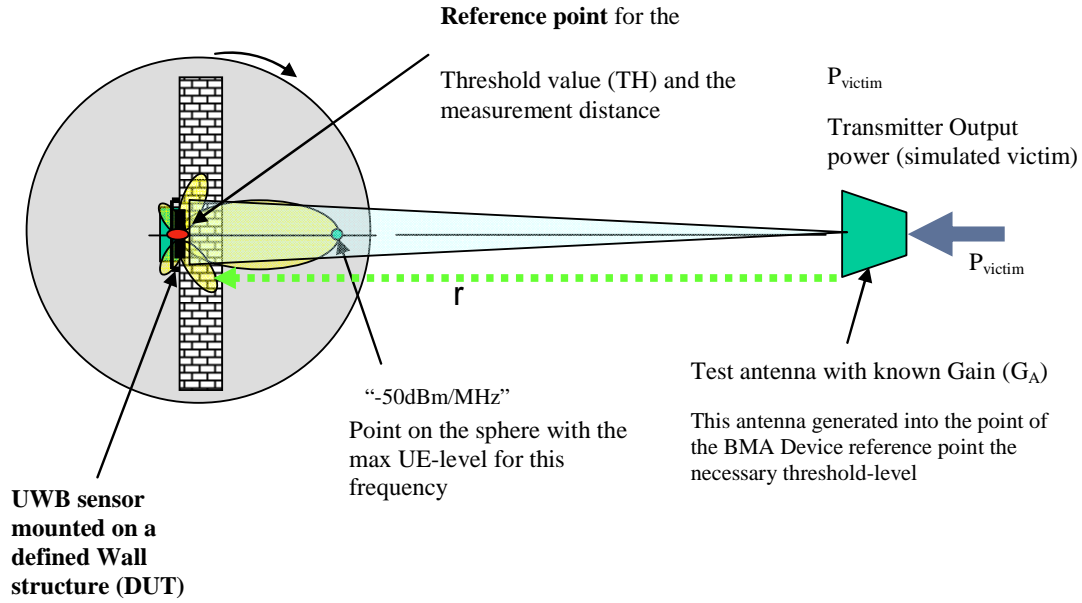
**Reference point** for the

Threshold value (TH) and the measurement distance

$P_{victim}$

Transmitter Output power (simulated victim)

$P_{victim}$

r

Test antenna with known Gain ($G_A$)

This antenna generated into the point of the BMA Device reference point the necessary threshold-level

"-50dBm/MHz"

Point on the sphere with the max UE-level for this frequency

**UWB sensor mounted on a defined Wall structure (DUT)**